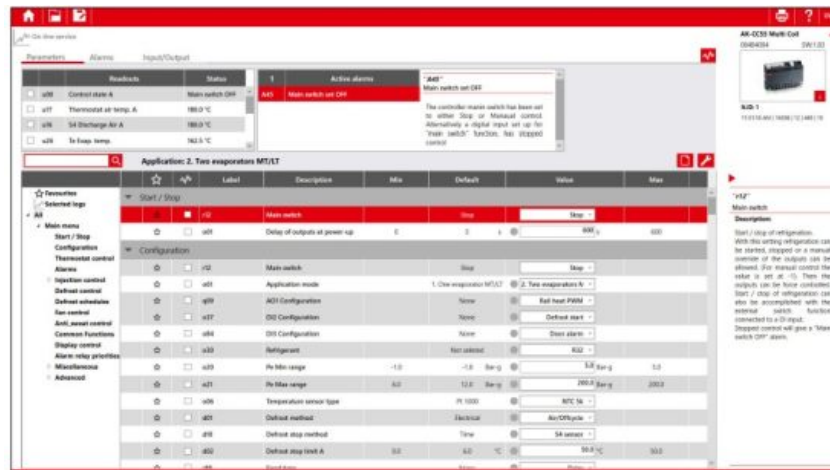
On-line service

Parameters Alarms Input/Output

| | Readouts | Status |
|---|---|---|
| u00 | Control state A | Main switch OFF |
| u17 | Thermostat air temp. A | 18.0 °C |
| u26 | S4 Discharge Air A | 18.0 °C |
| u20 | To Evap. temp. | 16.5 °C |

| ! | Active alarms |
|---|---|
| A45 | Main switch set OFF |

"A45"
Main switch set OFF

The controller main switch has been set to either Stop or Manual control. Alternatively a digital input set up for "main switch" function, has stopped control

Application: 2. Two evaporators MT/LT

Favourites
Selected logs
All
Main menu
Start / Stop
Configuration
Thermostat control
Alarms
Injection control
Defrost control
Defrost schedules
Fan control
Anti_sweat control
Common Functions
Display control
Alarm relay priorities
Miscellaneous
Advanced

| | | Label | Description | Min | Default | Value | Max |
|---|---|---|---|---|---|---|---|
| Start / Stop | | | | | | | |
| | | r12 | Main switch | | Stop | Stop | |
| | | o01 | Delay of outputs at power up | 0 | 5 s | 600 s | 600 |
| Configuration | | | | | | | |
| | | r12 | Main switch | | Stop | Stop | |
| | | o61 | Application mode | | 1. One evaporator MT/LT | 2. Two evaporators M | |
| | | q09 | AO1 Configuration | | None | Rail heat PWM | |
| | | o37 | DO2 Configuration | | None | Defrost start | |
| | | o84 | DI3 Configuration | | None | Door alarm | |
| | | o30 | Refrigerant | | Not selected | R32 | |
| | | o20 | Pe Min range | -1.0 | -1.0 Bar-g | 5.0 Bar-g | 5.0 |
| | | o21 | Pe Max range | 6.0 | 12.0 Bar-g | 200.0 Bar-g | 200.0 |
| | | o06 | Temperature sensor type | | Pt 1000 | NTC 5k | |
| | | d01 | Defrost method | | Electrical | Air/Off-cycle | |
| | | d10 | Defrost stop method | | Time | S4 sensor | |
| | | d02 | Defrost stop limit A | 0.0 | 6.0 °C | 50.0 °C | 50.0 |

AK-CC55 Multi Coil
084B4094 SW:1.03

MJD-1

"r12"
Main switch
Description
Start / stop of refrigeration.
With this setting refrigeration can be started, stopped or a manual override of the outputs can be allowed. (For manual control the value is set at -1). Then the outputs can be force controlled.
Start / stop of refrigeration can also be accomplished with the external switch function connected to a DI input.
Stopped control will give a "Main switch OFF" alarm.